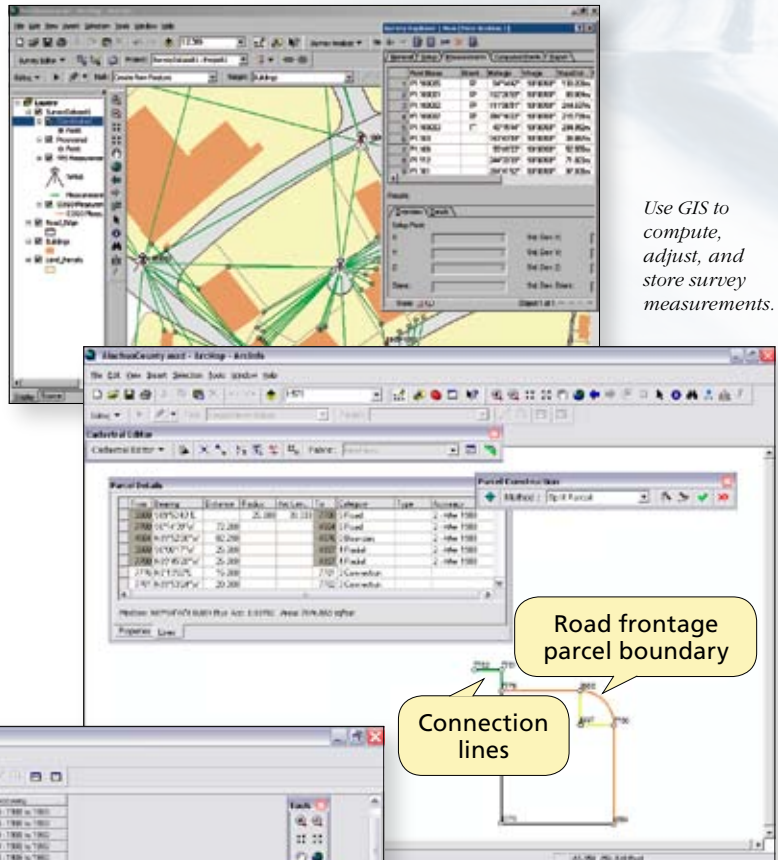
Use GIS to compute, adjust, and store survey measurements.

Road frontage parcel boundary

Connection lines

Cadastral Editor

Parcel Details

Parcel Construction

Method: Split Parcel

Properties Lines